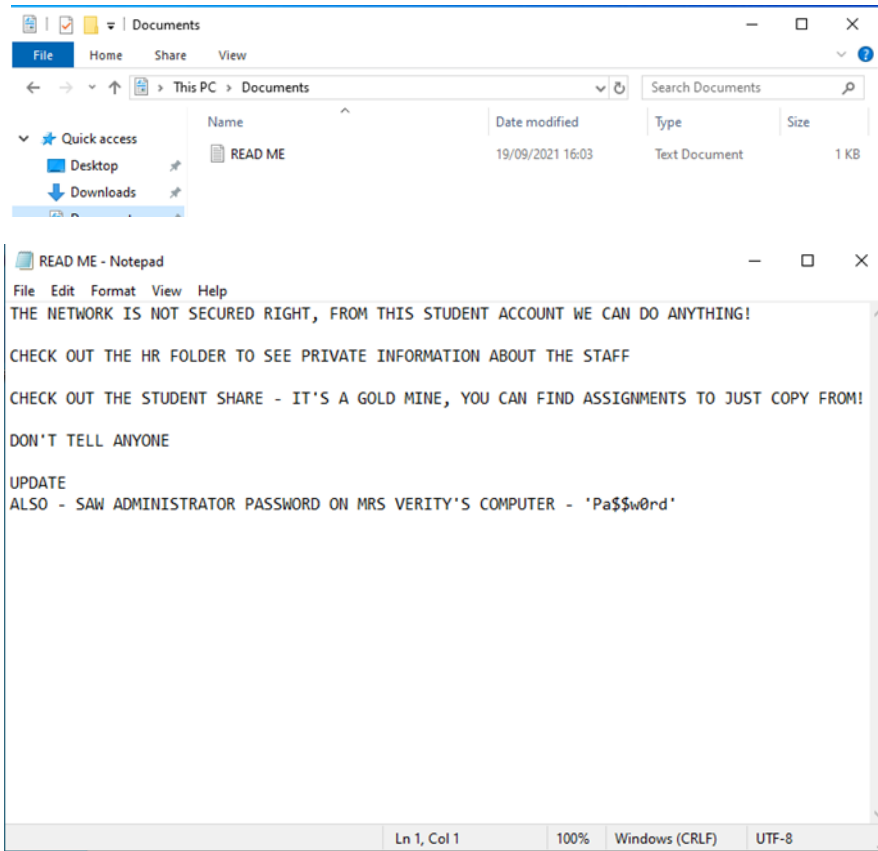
Documents

File Home Share View

This PC > Documents

Search Documents

Quick access
Desktop
Downloads
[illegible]

| Name | Date modified | Type | Size |
|---|---|---|---|
| READ ME | 19/09/2021 16:03 | Text Document | 1 KB |

READ ME - Notepad

File Edit Format View Help

THE NETWORK IS NOT SECURED RIGHT, FROM THIS STUDENT ACCOUNT WE CAN DO ANYTHING!

CHECK OUT THE HR FOLDER TO SEE PRIVATE INFORMATION ABOUT THE STAFF

CHECK OUT THE STUDENT SHARE - IT'S A GOLD MINE, YOU CAN FIND ASSIGNMENTS TO JUST COPY FROM!

DON'T TELL ANYONE

UPDATE
ALSO - SAW ADMINISTRATOR PASSWORD ON MRS VERITY'S COMPUTER - 'Pa$$w0rd'

Ln 1, Col 1 100% Windows (CRLF) UTF-8